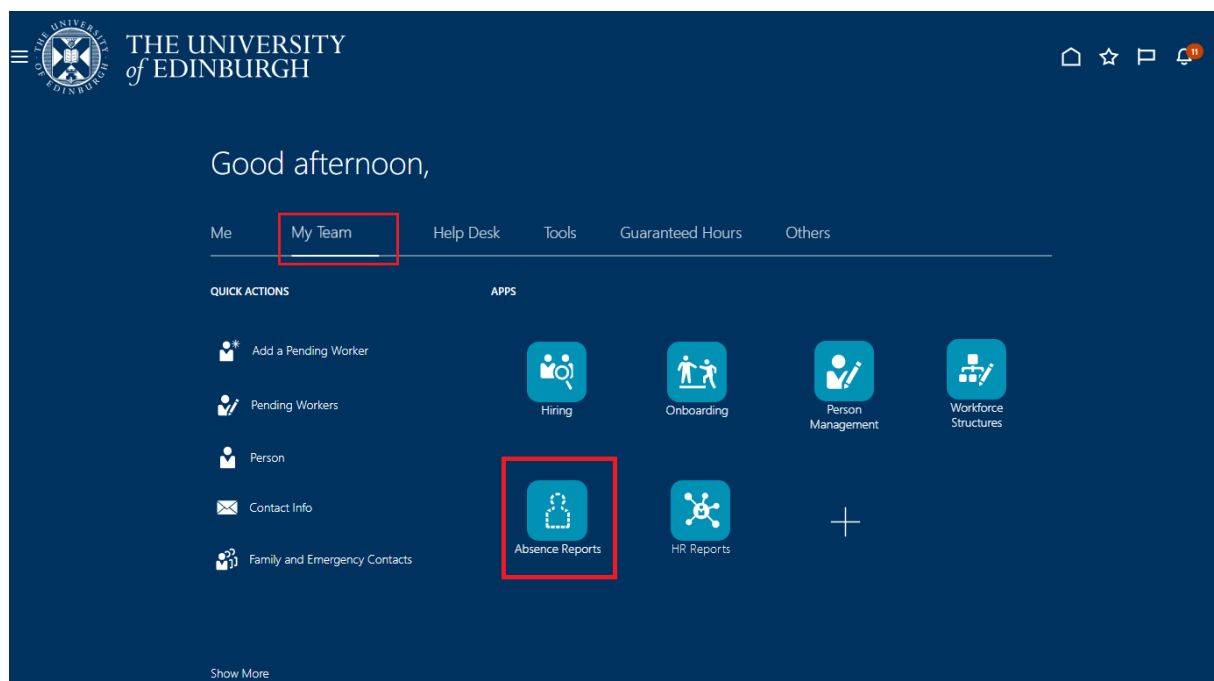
THE UNIVERSITY of EDINBURGH

11

Good afternoon,

Me
My Team
Help Desk
Tools
Guaranteed Hours
Others

QUICK ACTIONS

Add a Pending Worker
Pending Workers
Person
Contact Info
Family and Emergency Contacts

Show More

APPS

Hiring
Onboarding
Person Management
Workforce Structures
Absence Reports
HR Reports